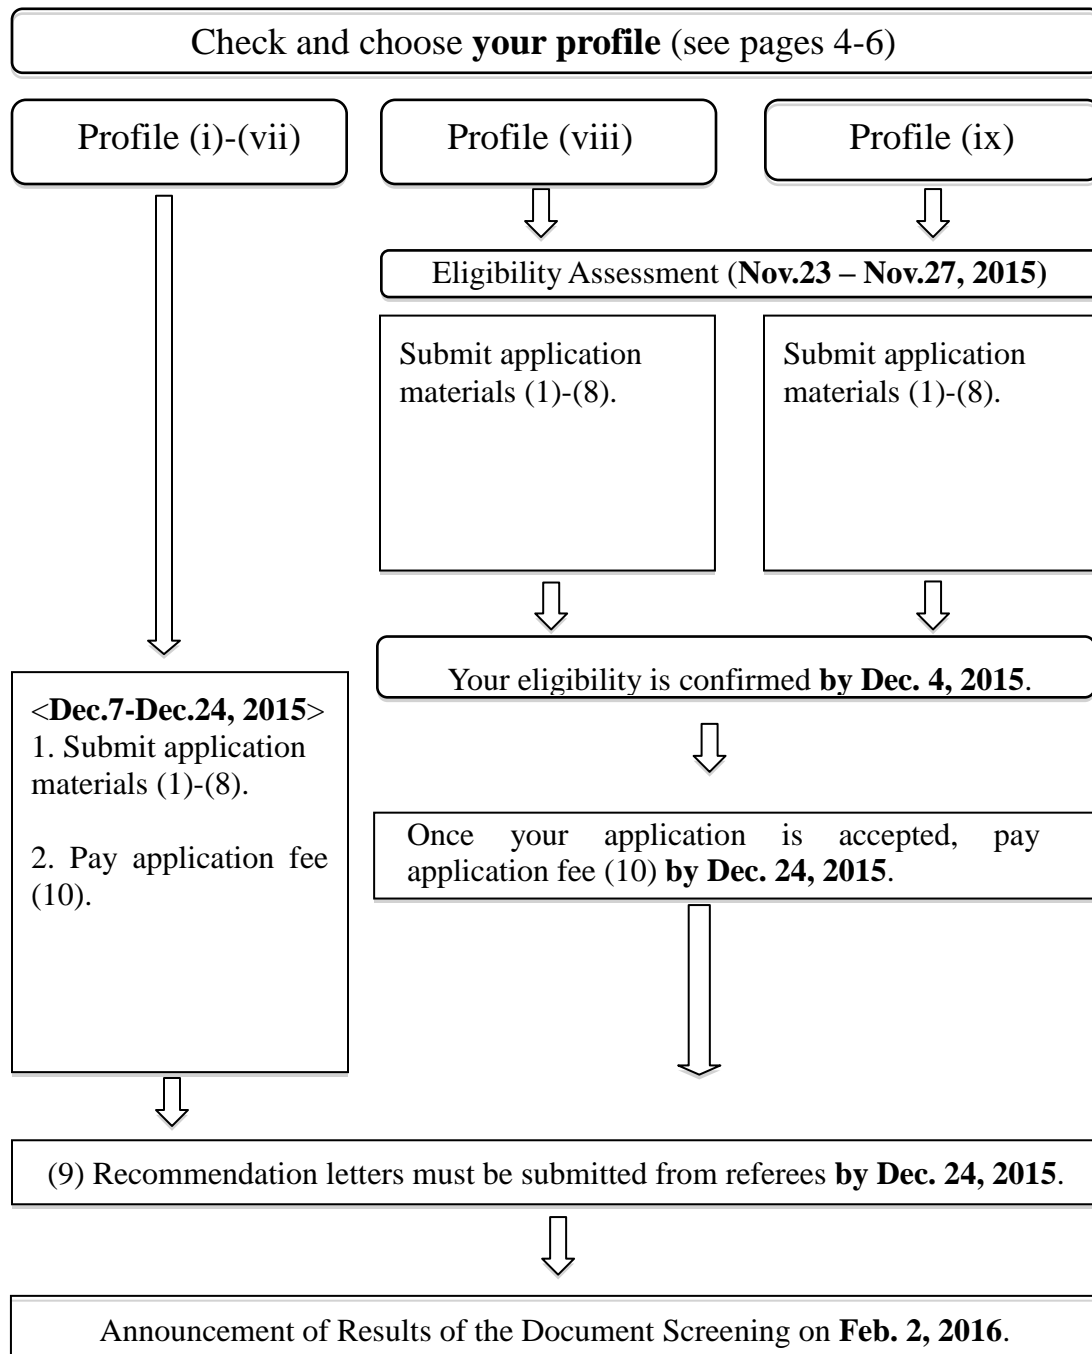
Check and choose your profile (see pages 4-6)

Profile (i)-(vii)

Profile (viii)

Profile (ix)

Eligibility Assessment (Nov.23 – Nov.27, 2015)

Submit application materials (1)-(8).

Submit application materials (1)-(8).

Your eligibility is confirmed by Dec. 4, 2015.

<Dec.7-Dec.24, 2015>
1. Submit application materials (1)-(8).

2. Pay application fee (10).

Once your application is accepted, pay application fee (10) by Dec. 24, 2015.

(9) Recommendation letters must be submitted from referees by Dec. 24, 2015.

Announcement of Results of the Document Screening on Feb. 2, 2016.